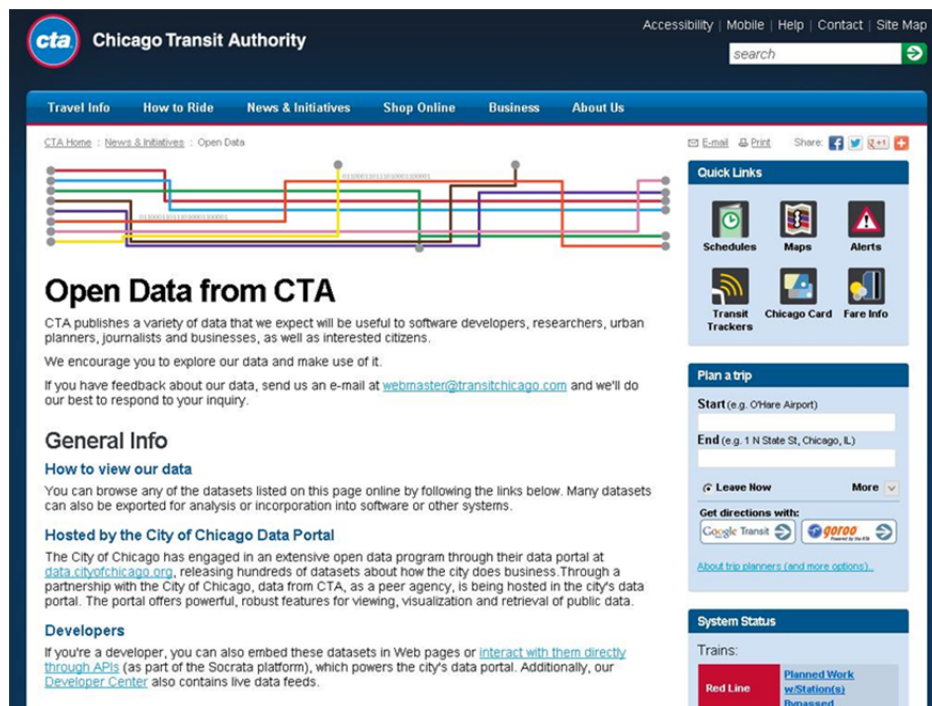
cta Chicago Transit Authority

Accessibility | Mobile | Help | Contact | Site Map

search

Travel Info How to Ride News & Initiatives Shop Online Business About Us

CTA Home : News & Initiatives : Open Data

E-mail Print Share: +1

Open Data from CTA

CTA publishes a variety of data that we expect will be useful to software developers, researchers, urban planners, journalists and businesses, as well as interested citizens.

We encourage you to explore our data and make use of it.

If you have feedback about our data, send us an e-mail at webmaster@transitchicago.com and we'll do our best to respond to your inquiry.

General Info

How to view our data

You can browse any of the datasets listed on this page online by following the links below. Many datasets can also be exported for analysis or incorporation into software or other systems.

Hosted by the City of Chicago Data Portal

The City of Chicago has engaged in an extensive open data program through their data portal at data.cityofchicago.org, releasing hundreds of datasets about how the city does business.Through a partnership with the City of Chicago, data from CTA, as a peer agency, is being hosted in the city's data portal. The portal offers powerful, robust features for viewing, visualization and retrieval of public data.

Developers

If you're a developer, you can also embed these datasets in Web pages or interact with them directly through APIs (as part of the Socrata platform), which powers the city's data portal. Additionally, our Developer Center also contains live data feeds.

Quick Links

Schedules Maps Alerts

Transit Trackers Chicago Card Fare Info

Plan a trip

Start (e.g. O'Hare Airport)

End (e.g. 1 N State St, Chicago, IL)

Leave Now More

Get directions with:

Google Transit goroo

About trip planners (and more options)...

System Status

Trains:

Red Line Planned Work w/Station(s) Bypassed